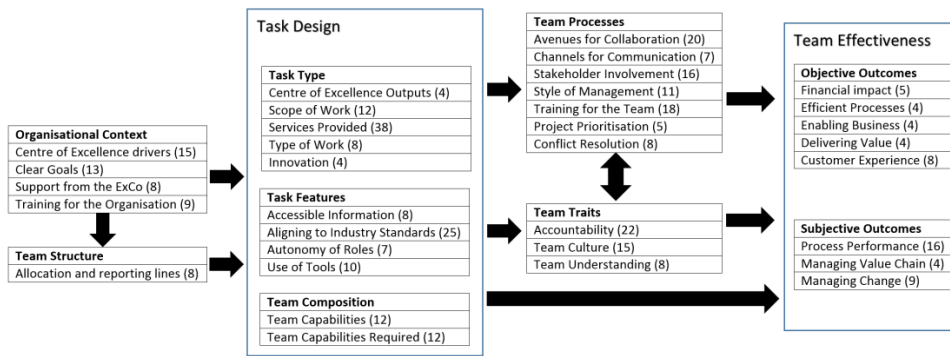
Organisational Context
Centre of Excellence drivers (15)
Clear Goals (13)
Support from the ExCo (8)
Training for the Organisation (9)

Team Structure
Allocation and reporting lines (8)

Task Design

Task Type
Centre of Excellence Outputs (4)
Scope of Work (12)
Services Provided (38)
Type of Work (8)
Innovation (4)

Task Features
Accessible Information (8)
Aligning to Industry Standards (25)
Autonomy of Roles (7)
Use of Tools (10)

Team Composition
Team Capabilities (12)
Team Capabilities Required (12)

Team Processes
Avenues for Collaboration (20)
Channels for Communication (7)
Stakeholder Involvement (16)
Style of Management (11)
Training for the Team (18)
Project Prioritisation (5)
Conflict Resolution (8)

Team Traits
Accountability (22)
Team Culture (15)
Team Understanding (8)

Team Effectiveness

Objective Outcomes
Financial impact (5)
Efficient Processes (4)
Enabling Business (4)
Delivering Value (4)
Customer Experience (8)

Subjective Outcomes
Process Performance (16)
Managing Value Chain (4)
Managing Change (9)